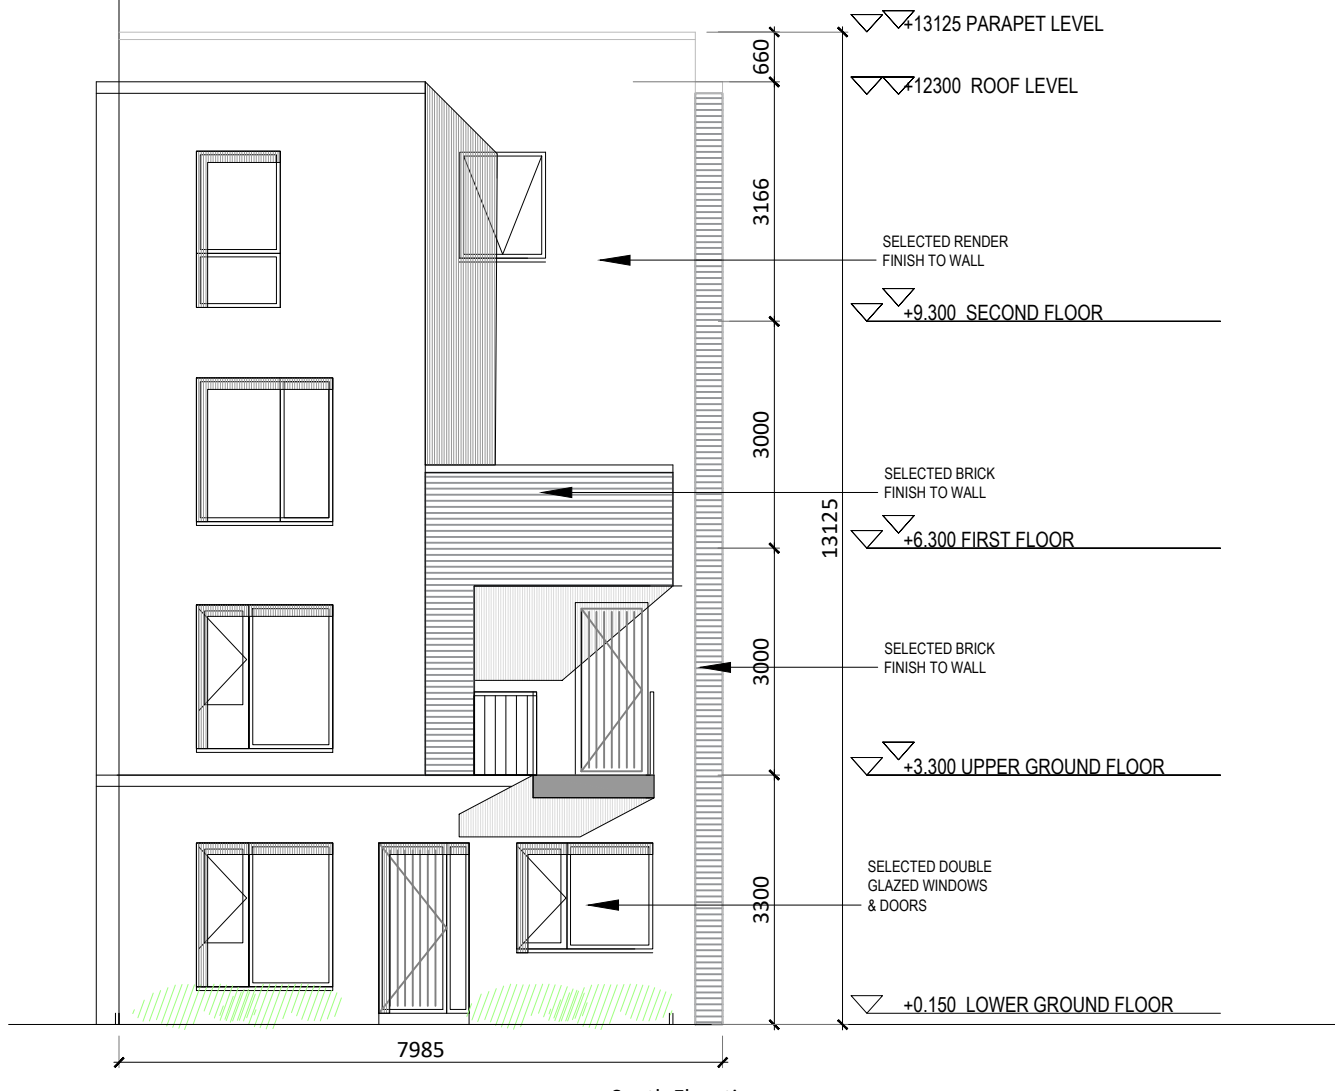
+13125 PARAPET LEVEL

660

+12300 ROOF LEVEL

3166

SELECTED RENDER FINISH TO WALL

+9.300 SECOND FLOOR

3000

SELECTED BRICK FINISH TO WALL

13125

+6.300 FIRST FLOOR

3000

SELECTED BRICK FINISH TO WALL

+3.300 UPPER GROUND FLOOR

SELECTED DOUBLE GLAZED WINDOWS & DOORS

3300

+0.150 LOWER GROUND FLOOR

7985

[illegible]